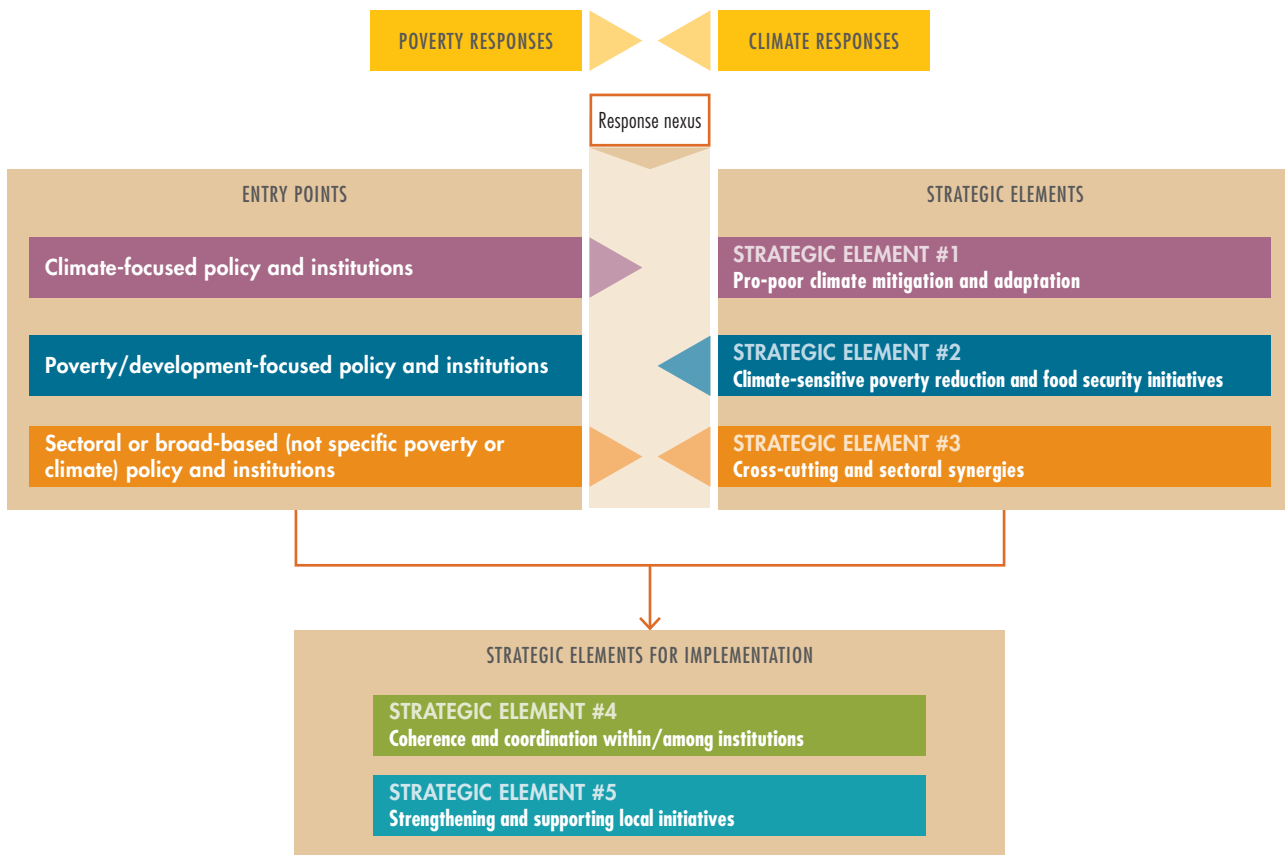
POVERTY RESPONSES

CLIMATE RESPONSES

Response nexus

ENTRY POINTS

Climate-focused policy and institutions

Poverty/development-focused policy and institutions

Sectoral or broad-based (not specific poverty or climate) policy and institutions

STRATEGIC ELEMENTS

STRATEGIC ELEMENT #1
Pro-poor climate mitigation and adaptation

STRATEGIC ELEMENT #2
Climate-sensitive poverty reduction and food security initiatives

STRATEGIC ELEMENT #3
Cross-cutting and sectoral synergies

STRATEGIC ELEMENTS FOR IMPLEMENTATION

STRATEGIC ELEMENT #4
Coherence and coordination within/among institutions

STRATEGIC ELEMENT #5
Strengthening and supporting local initiatives